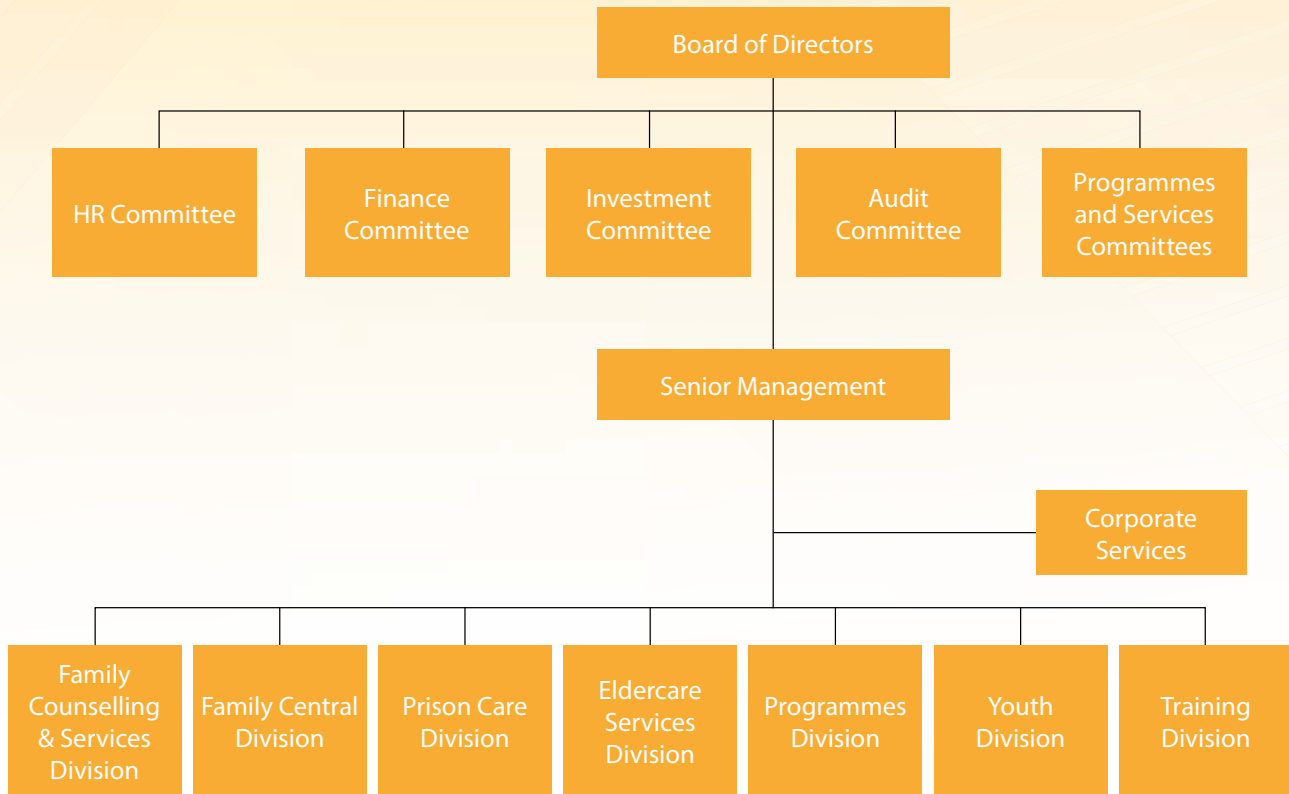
Board of Directors

HR Committee

Finance Committee

Investment Committee

Audit Committee

Programmes and Services Committees

Senior Management

Corporate Services

Family Counselling & Services Division

Family Central Division

Prison Care Division

Eldercare Services Division

Programmes Division

Youth Division

Training Division